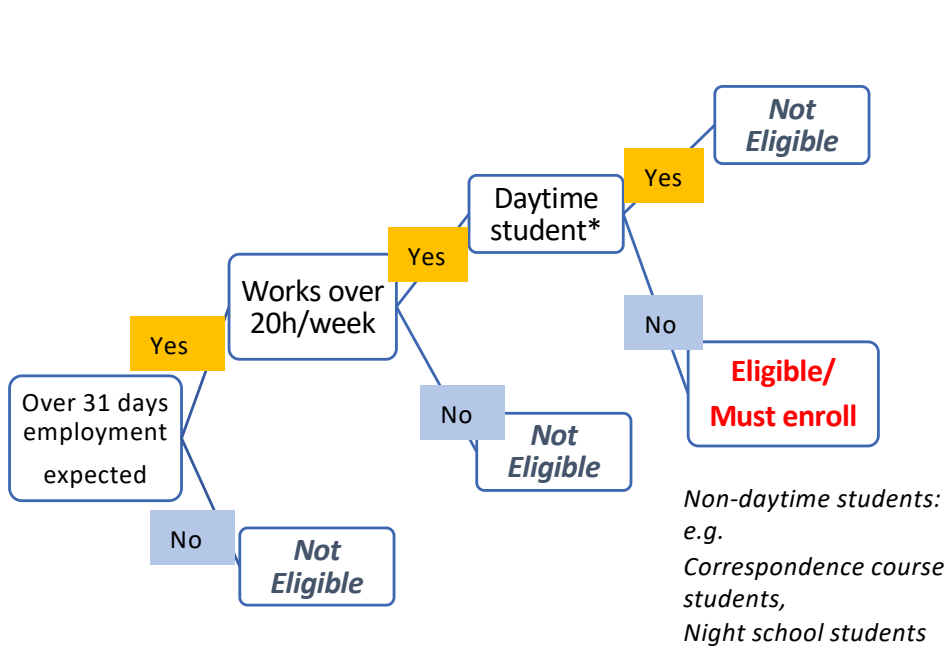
Over 31 days employment expected

Yes

Works over 20h/week

Yes

Daytime student*

Yes

Not Eligible

No

Eligible/ Must enroll

No

Not Eligible

No

Not Eligible

Non-daytime students: e.g. Correspondence course students, Night school students